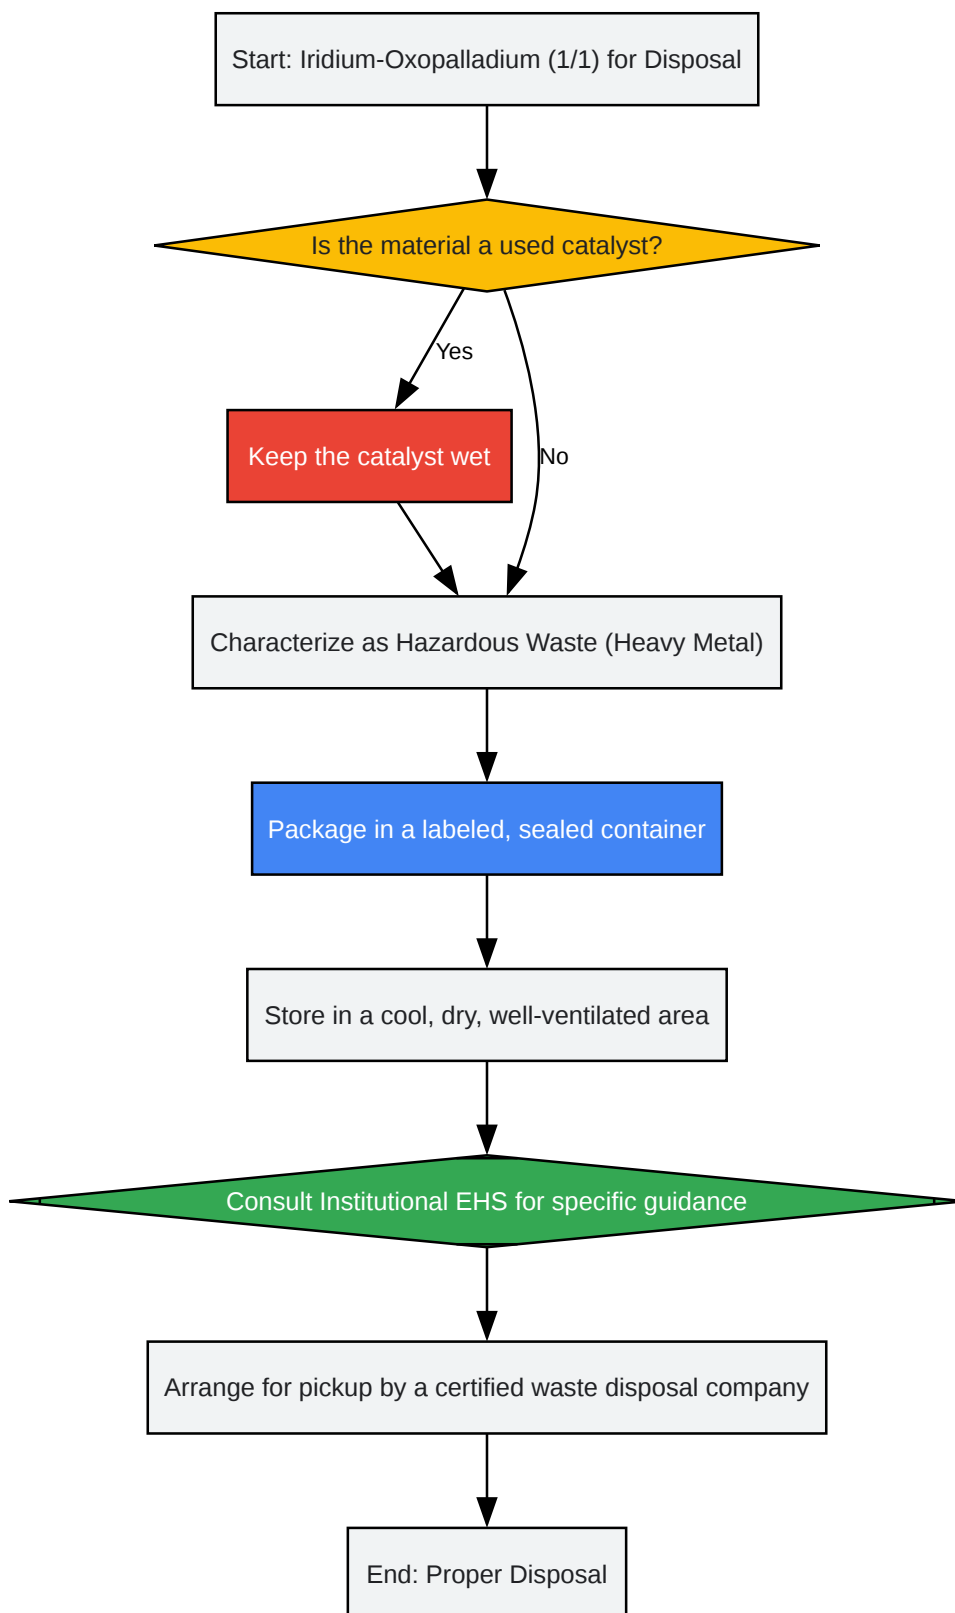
Start: Iridium-Oxopalladium (1/1) for Disposal

Is the material a used catalyst?

Yes

Keep the catalyst wet

No

Characterize as Hazardous Waste (Heavy Metal)

Package in a labeled, sealed container

Store in a cool, dry, well-ventilated area

Consult Institutional EHS for specific guidance

Arrange for pickup by a certified waste disposal company

End: Proper Disposal